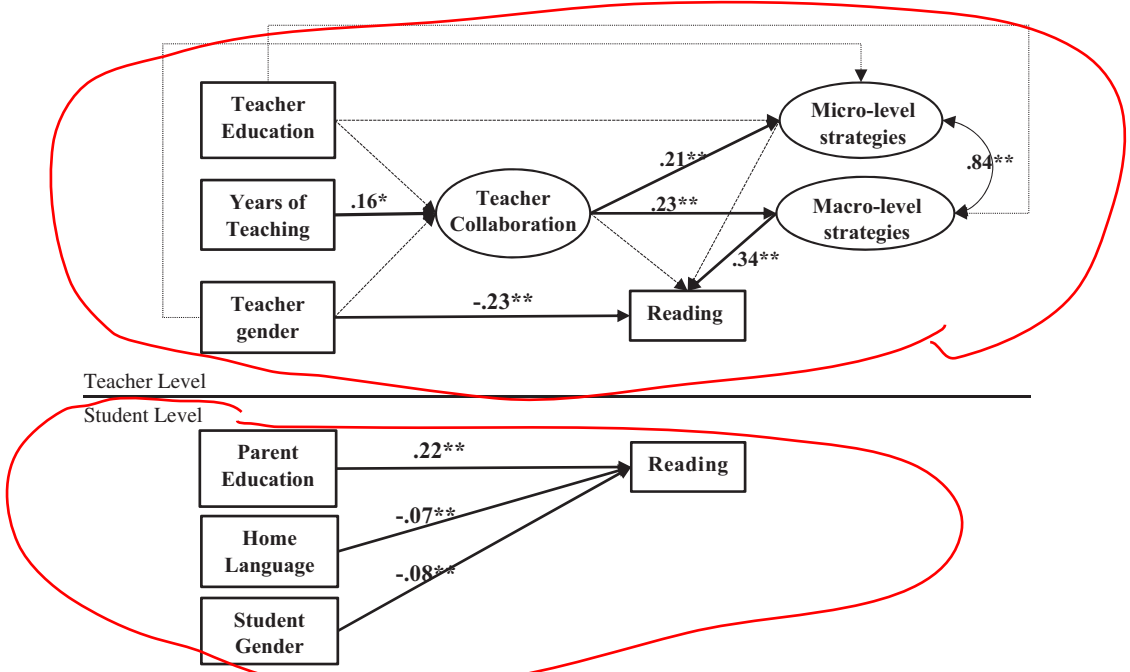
Teacher Education

Years of Teaching

Teacher gender

.16*

Teacher Collaboration

.21**

.23**

Micro-level strategies

Macro-level strategies

.84**

.34**

-.23**

Reading

Teacher Level

Student Level

Parent Education

.22**

Reading

Home Language

-.07**

Student Gender

-.08**